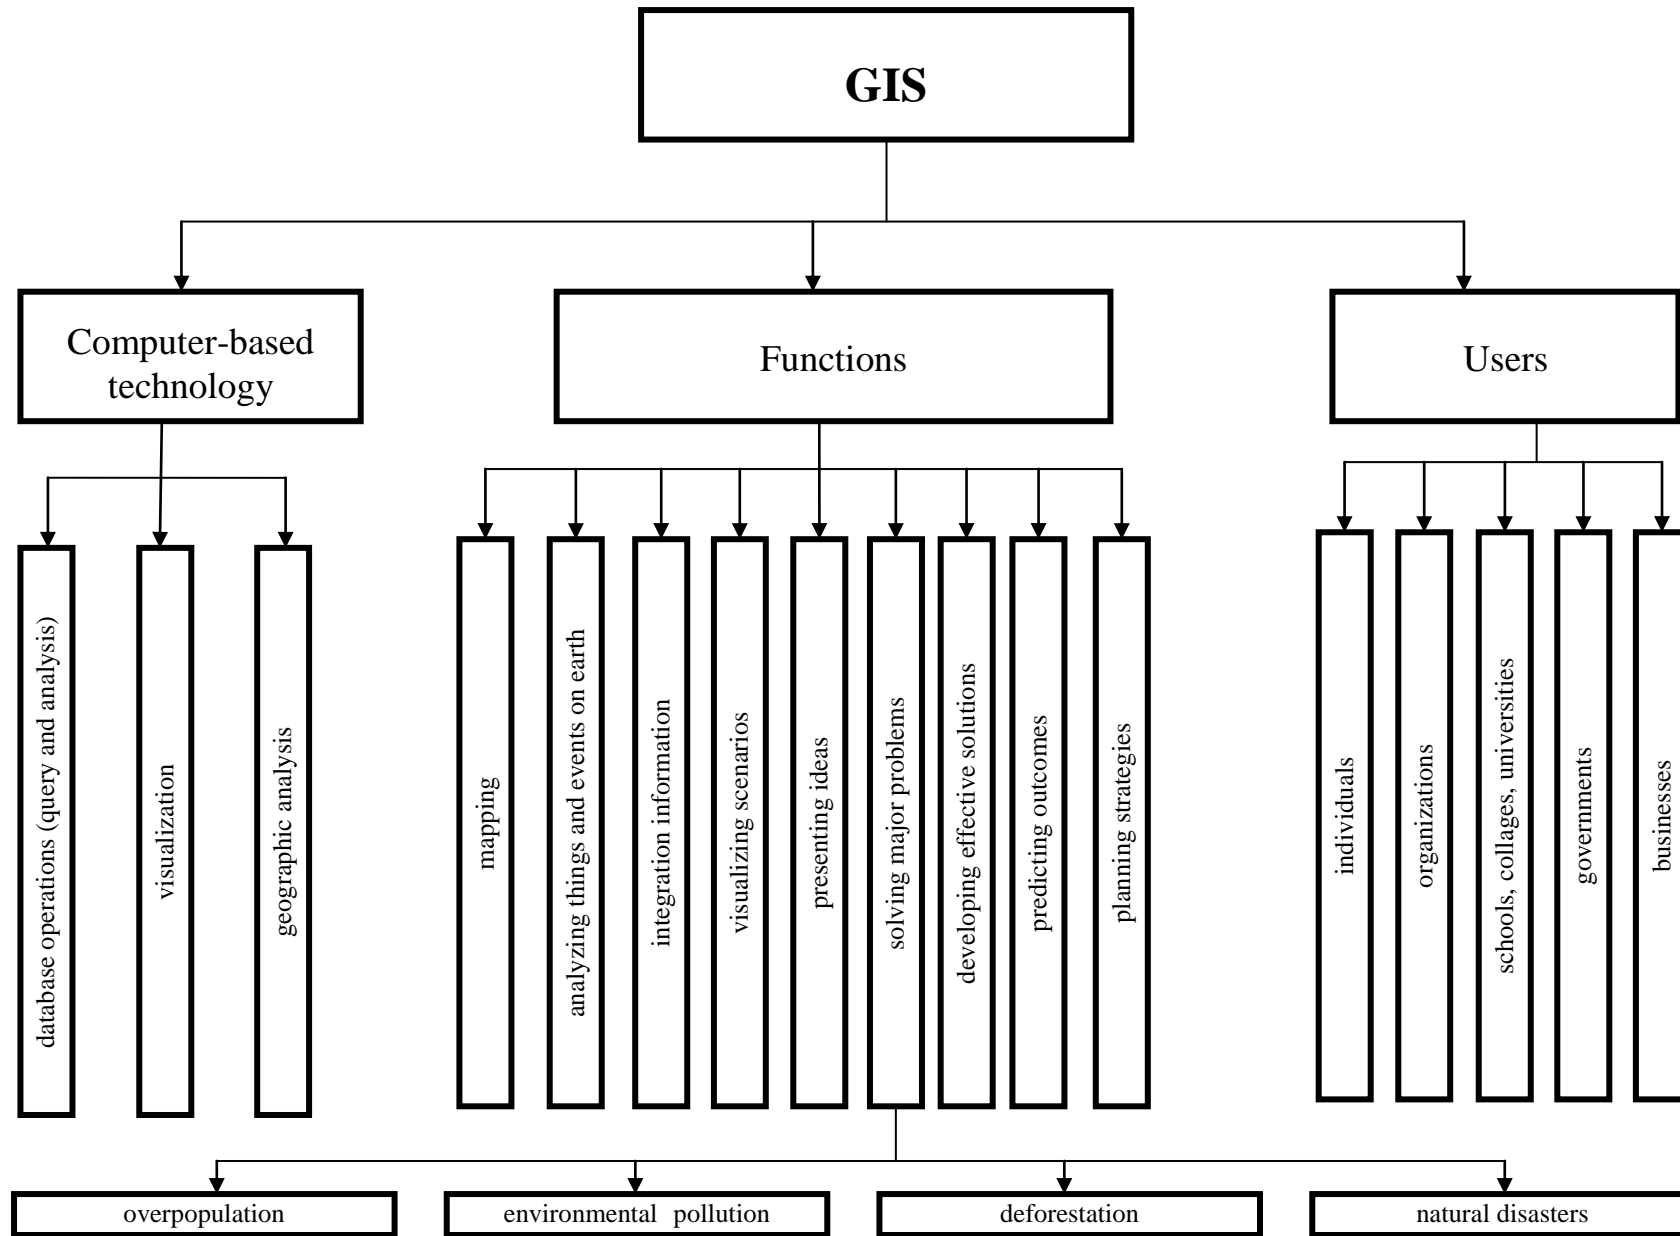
GIS

Computer-based technology

Functions

Users

database operations (query and analysis)

visualization

geographic analysis

mapping

analyzing things and events on earth

integration information

visualizing scenarios

presenting ideas

solving major problems

developing effective solutions

predicting outcomes

planning strategies

individuals

organizations

schools, collages, universities

governments

businesses

overpopulation

environmental pollution

deforestation

natural disasters